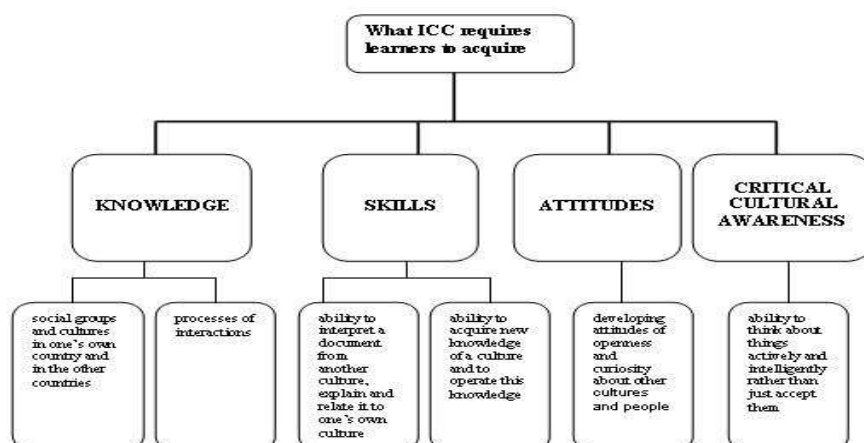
What ICC requires learners to acquire

KNOWLEDGE

social groups and cultures in one's own country and in the other countries

processes of interactions

SKILLS

ability to interpret a document from another culture, explain and relate it to one's own culture

ability to acquire new knowledge of a culture and to operate this knowledge

ATTITUDES

developing attitudes of openness and curiosity about other cultures and people

CRITICAL CULTURAL AWARENESS

ability to think about things actively and intelligently rather than just accept them